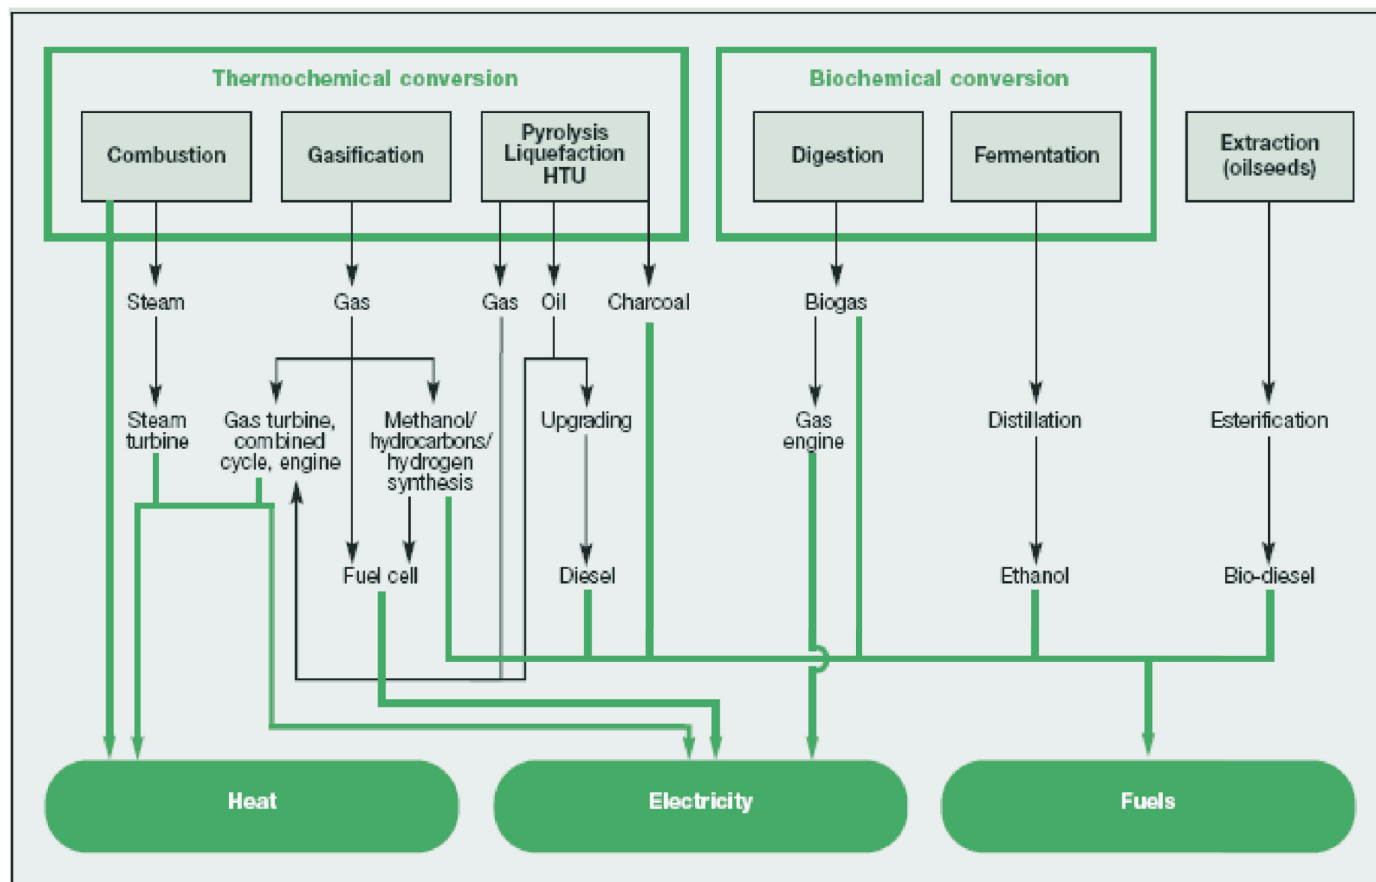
Thermochemical conversion

Biochemical conversion

Combustion

Gasification

Pyrolysis
Liquefaction
HTU

Digestion

Fermentation

Extraction
(oilseeds)

Steam

Gas

Gas

Oil

Charcoal

Biogas

Steam turbine

Gas turbine, combined cycle, engine

Methanol/ hydrocarbons/ hydrogen synthesis

Upgrading

Gas engine

Distillation

Esterification

Fuel cell

Diesel

Ethanol

Bio-diesel

Heat

Electricity

Fuels